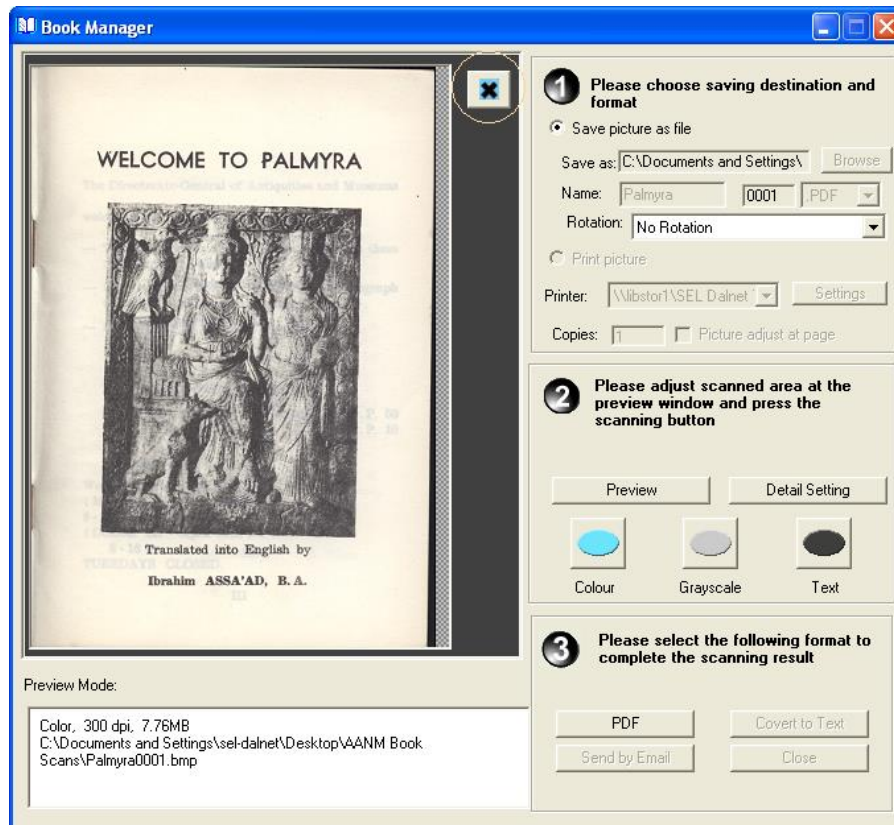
Book Manager

WELCOME TO PALMYRA

Translated into English by
Ibrahim ASSA'AD, B. A.

1 Please choose saving destination and format

Save picture as file

Save as: C:\Documents and Settings\ Browse

Name: Palmyra 0001 .PDF

Rotation: No Rotation

Print picture

Printer: \\libstor1\SEL Dalnet Settings

Copies: 1 Picture adjust at page

2 Please adjust scanned area at the preview window and press the scanning button

Preview Detail Setting

Colour Grayscale Text

3 Please select the following format to complete the scanning result

PDF Covert to Text

Send by Email Close

Preview Mode:

Color, 300 dpi, 7.76MB
C:\Documents and Settings\sel-dalnet\Desktop\AANM Book Scans\Palmyra0001.bmp